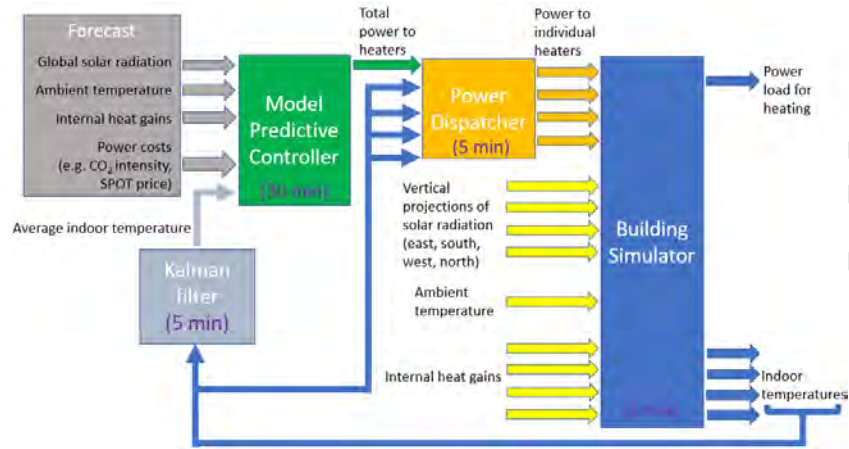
Forecast
Global solar radiation
Ambient temperature
Internal heat gains
Power costs (e.g. $CO_2$ intensity, SPOT price)

Model Predictive Controller
(30 min)

Total power to heaters

Power Dispatcher
(5 min)

Power to individual heaters

Building Simulator
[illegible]

Power load for heating

Average indoor temperature

Kalman filter
(5 min)

Vertical projections of solar radiation (east, south, west, north)

Ambient temperature

Internal heat gains

Indoor temperatures